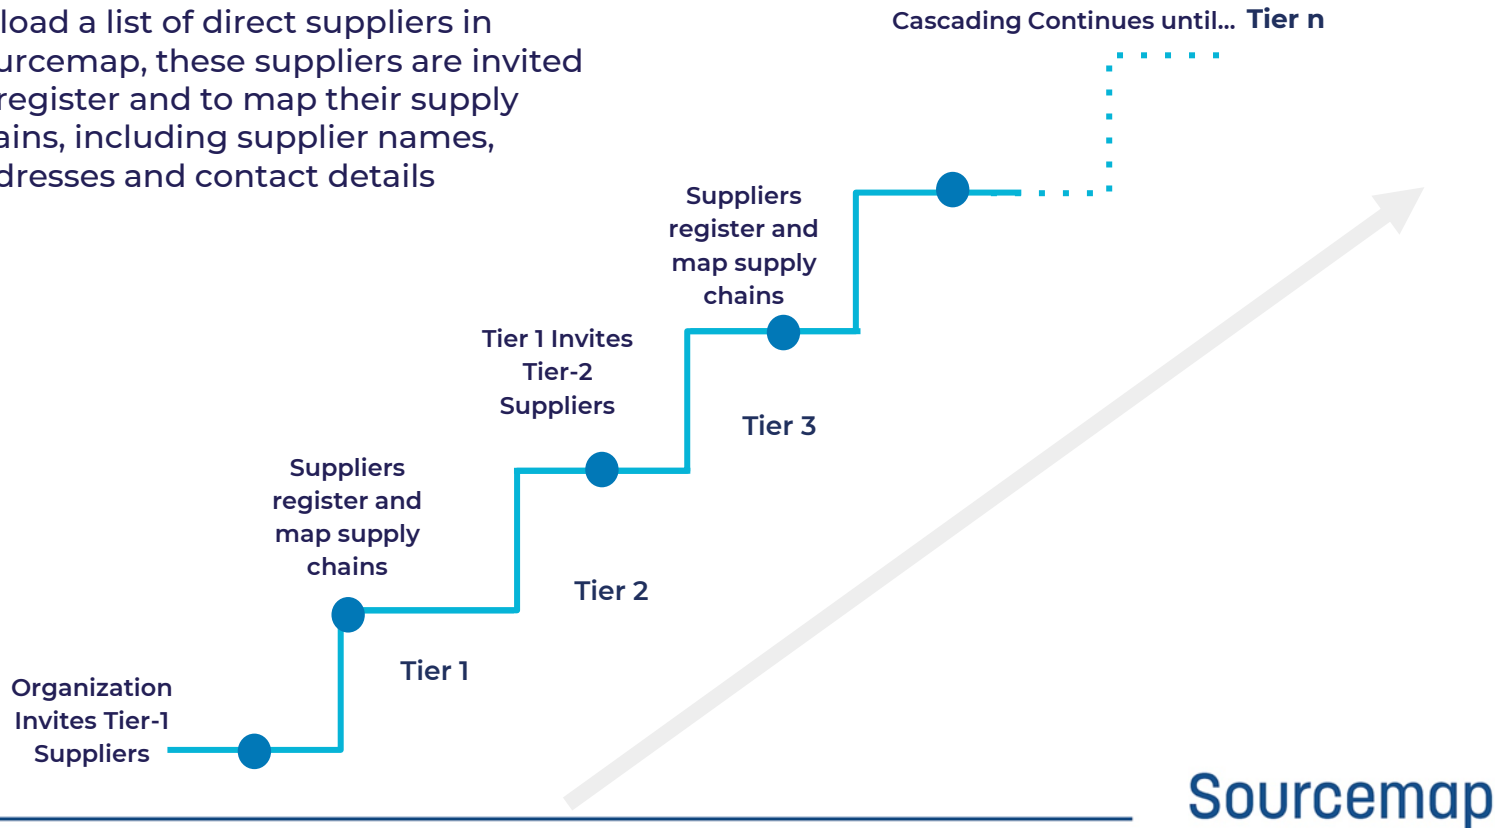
load a list of direct suppliers in urcemap, these suppliers are invited register and to map their supply ains, including supplier names, dresses and contact details

Cascading Continues until... Tier n

Suppliers register and map supply chains

Tier 1 Invites Tier-2 Suppliers

Tier 3

Suppliers register and map supply chains

Tier 2

Tier 1

Organization Invites Tier-1 Suppliers

Sourcemap